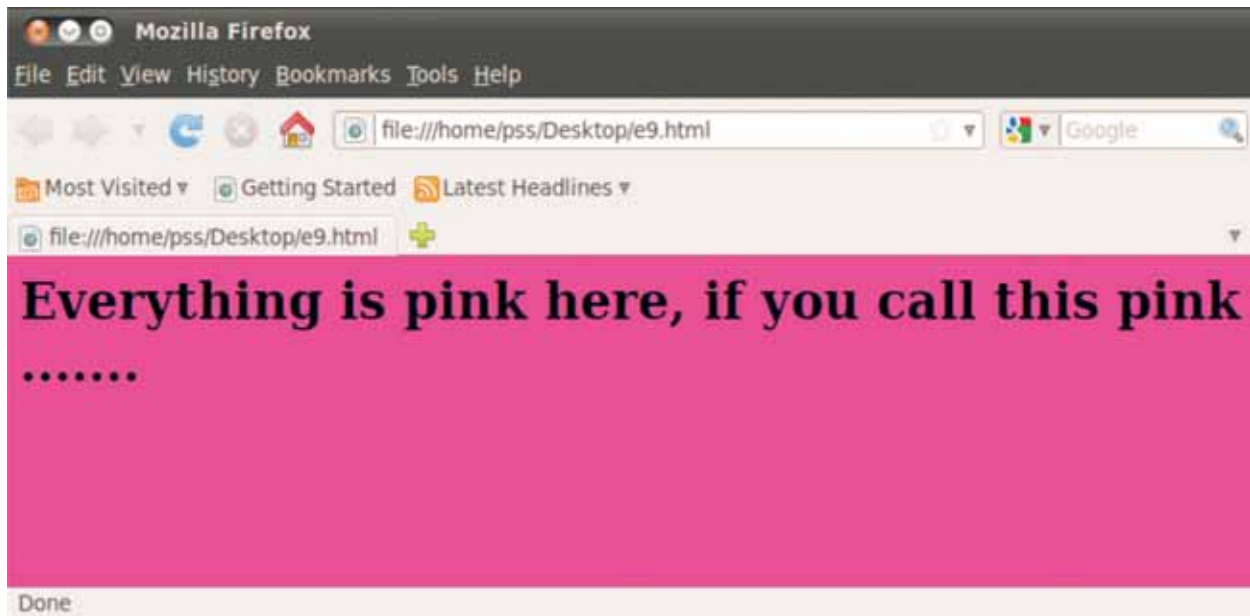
Mozilla Firefox

File Edit View History Bookmarks Tools Help

file:///home/pss/Desktop/e9.html

Google

Most Visited ▾ Getting Started Latest Headlines ▾

file:///home/pss/Desktop/e9.html

Everything is pink here, if you call this pink .......

Done